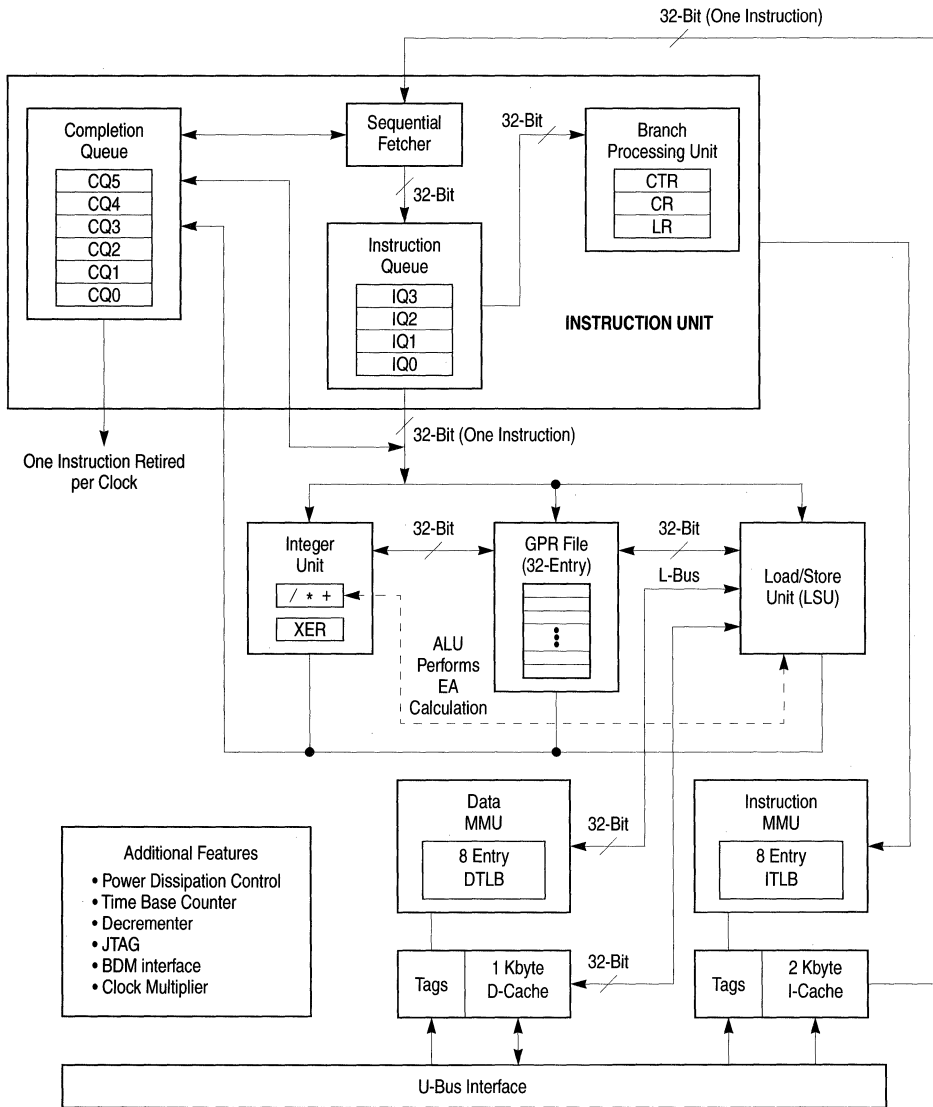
32-Bit (One Instruction)

Completion Queue

CQ5
CQ4
CQ3
CQ2
CQ1
CQ0

Sequential Fetcher

32-Bit

32-Bit

Branch Processing Unit

CTR
CR
LR

Instruction Queue

IQ3
IQ2
IQ1
IQ0

INSTRUCTION UNIT

32-Bit (One Instruction)

One Instruction Retired per Clock

Integer Unit

/ * +

XER

32-Bit

GPR File (32-Entry)

32-Bit

L-Bus

Load/Store Unit (LSU)

ALU Performs EA Calculation

Data MMU

32-Bit

8 Entry DTLB

Instruction MMU

8 Entry ITLB

Additional Features
• Power Dissipation Control
• Time Base Counter
• Decrementer
• JTAG
• BDM interface
• Clock Multiplier

32-Bit

Tags

1 Kbyte D-Cache

Tags

2 Kbyte I-Cache

U-Bus Interface